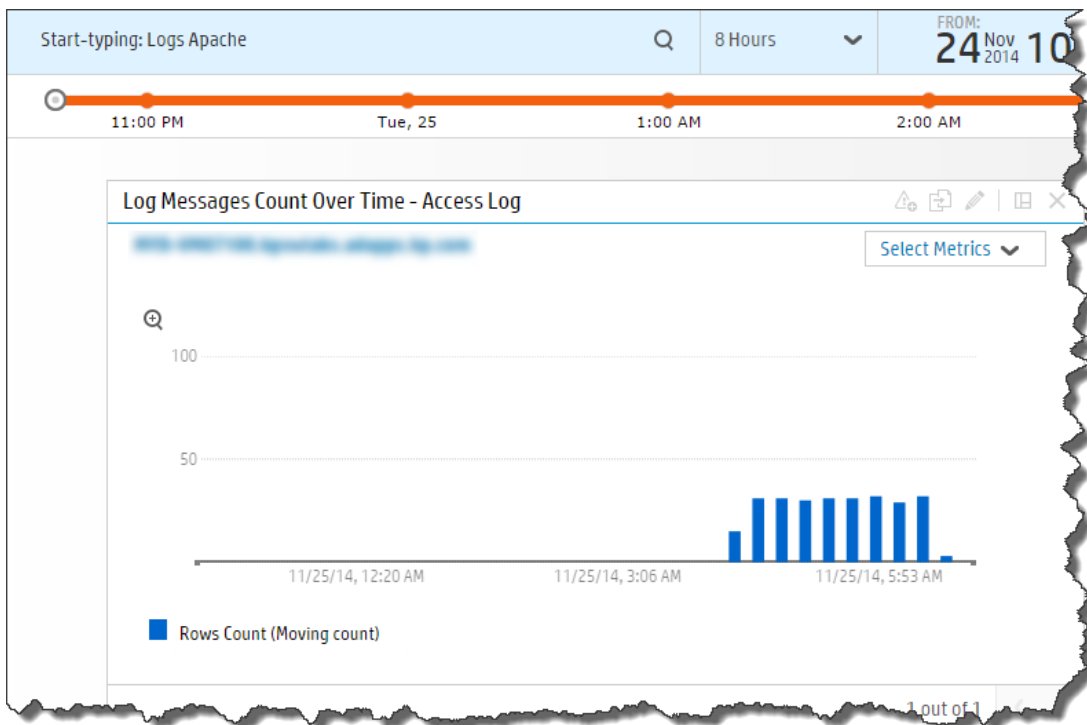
Start-typing: Logs Apache

8 Hours

FROM:
24 Nov 2014 10

11:00 PM
Tue, 25
1:00 AM
2:00 AM

Log Messages Count Over Time - Access Log

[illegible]

Select Metrics

100

50

11/25/14, 12:20 AM
11/25/14, 3:06 AM
11/25/14, 5:53 AM

Rows Count (Moving count)

1 out of 1